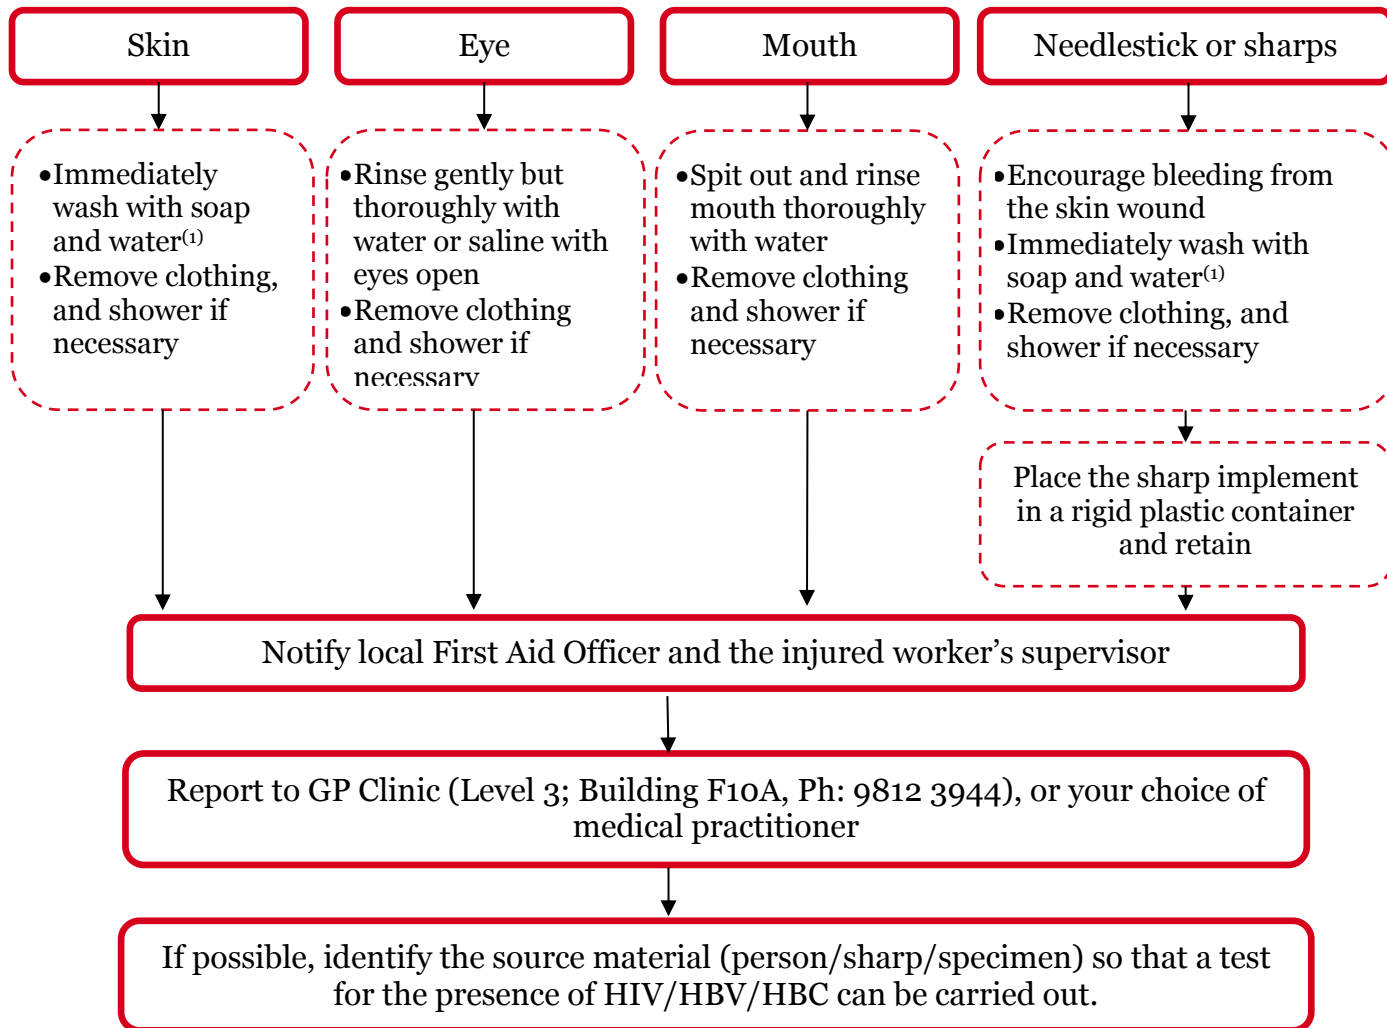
Skin

Eye

Mouth

Needlestick or sharps

•Immediately wash with soap and water$^{(1)}$
•Remove clothing, and shower if necessary

•Rinse gently but thoroughly with water or saline with eyes open
•Remove clothing and shower if necessary

•Spit out and rinse mouth thoroughly with water
•Remove clothing and shower if necessary

•Encourage bleeding from the skin wound
•Immediately wash with soap and water$^{(1)}$
•Remove clothing, and shower if necessary

Place the sharp implement in a rigid plastic container and retain

Notify local First Aid Officer and the injured worker's supervisor

Report to GP Clinic (Level 3; Building F10A, Ph: 9812 3944), or your choice of medical practitioner

If possible, identify the source material (person/sharp/specimen) so that a test for the presence of HIV/HBV/HBC can be carried out.